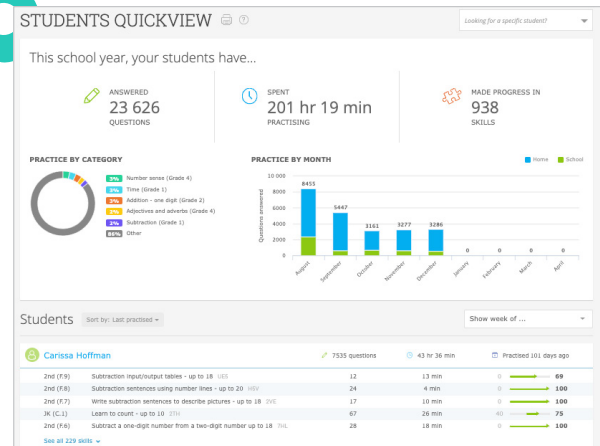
STUDENTS QUICKVIEW

Looking for a specific student?

This school year, your students have...

ANSWERED
23 626
QUESTIONS

SPENT
201 hr 19 min
PRACTISING

MADE PROGRESS IN
938
SKILLS

PRACTICE BY CATEGORY

3% Number sense (Grade 4)
3% Time (Grade 1)
3% Addition - one digit (Grade 2)
3% Adjectives and adverbs (Grade 4)
3% Subtraction (Grade 1)
86% Other

PRACTICE BY MONTH

Home School

Questions answered

10 000
8 000
6 000
4 000
2 000
0

8451
5447
3161
3277
3286
0
0
0
0

August
September
October
November
December
January
February
March
April

Students

Sort by: Last practised

Show week of ...

Carissa Hoffman

7535 questions

43 hr 36 min

Practised 101 days ago

| | | | | | |
|---|---|---|---|---|---|
| 2nd (F.9) | Subtraction input/output tables - up to 18 UE8 | 12 | 13 min | 0 | 69 |
| 2nd (F.8) | Subtraction sentences using number lines - up to 20 M6V | 24 | 4 min | 0 | 100 |
| 2nd (F.7) | Write subtraction sentences to describe pictures - up to 18 2VE | 22 | 10 min | 0 | 100 |
| JK (C.1) | Learn to count - up to 10 5TH | 67 | 26 min | 40 | 75 |
| 2nd (F.6) | Subtract a one-digit number from a two-digit number up to 18 7HL | 28 | 18 min | 0 | 100 |

See all 229 skills